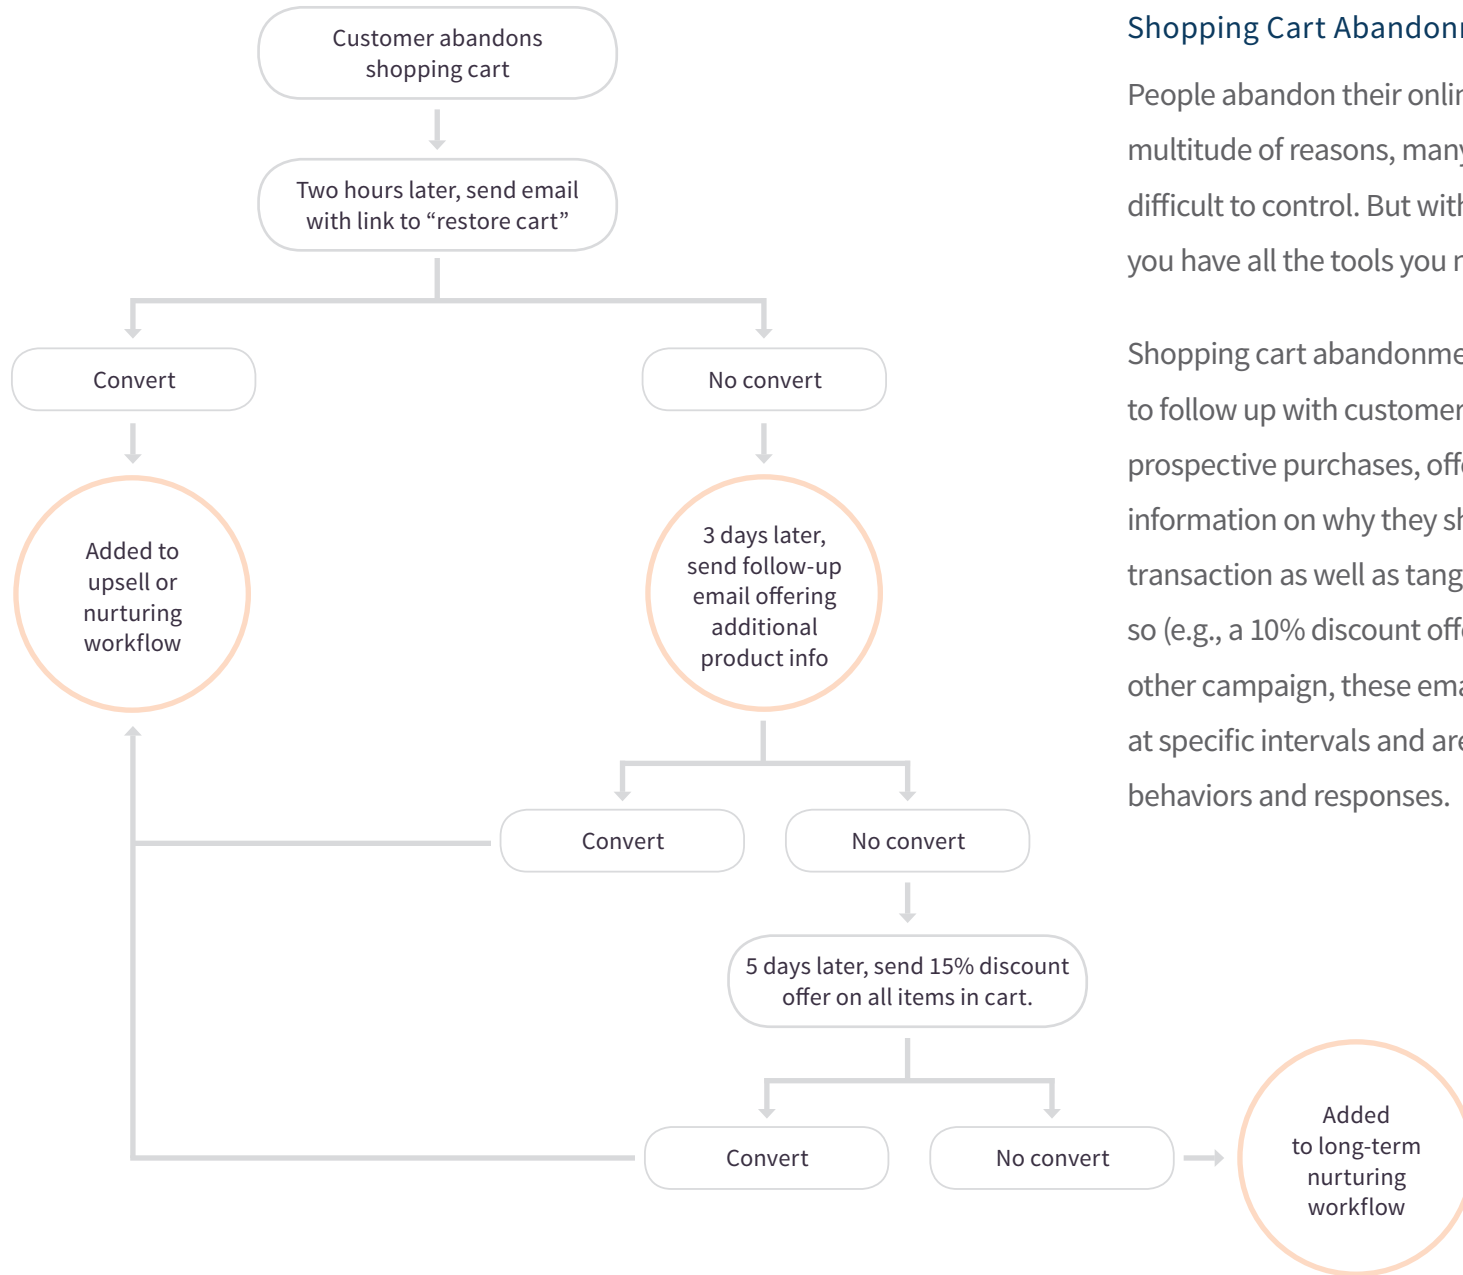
Customer abandons shopping cart

Two hours later, send email with link to “restore cart”

Convert

No convert

Added to upsell or nurturing workflow

3 days later, send follow-up email offering additional product info

Convert

No convert

5 days later, send 15% discount offer on all items in cart.

Convert

No convert

Added to long-term nurturing workflow

Shopping Cart Abandon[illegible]

People abandon their onli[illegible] multitude of reasons, man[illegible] difficult to control. But wit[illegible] you have all the tools you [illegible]

Shopping cart abandonm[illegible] to follow up with custome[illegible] prospective purchases, off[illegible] information on why they s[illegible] transaction as well as tang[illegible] so (e.g., a 10% discount off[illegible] other campaign, these em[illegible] at specific intervals and ar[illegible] behaviors and responses.